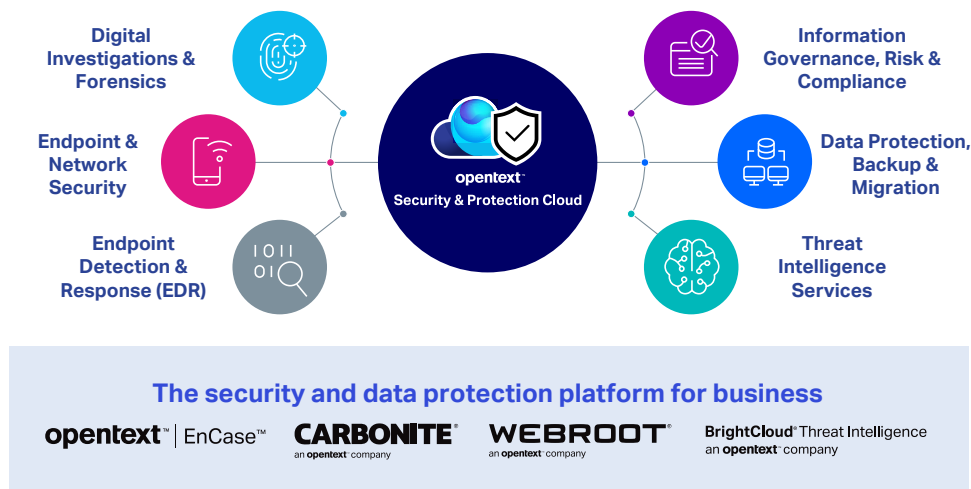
Digital Investigations & Forensics

Endpoint & Network Security

Endpoint Detection & Response (EDR)

opentext™
Security & Protection Cloud

Information Governance, Risk & Compliance

Data Protection, Backup & Migration

Threat Intelligence Services

0101
01

The security and data protection platform for business

opentext™ | EnCase™

CARBONITE®
an opentext™ company

WEBROOT®
an opentext™ company

BrightCloud® Threat Intelligence
an opentext™ company